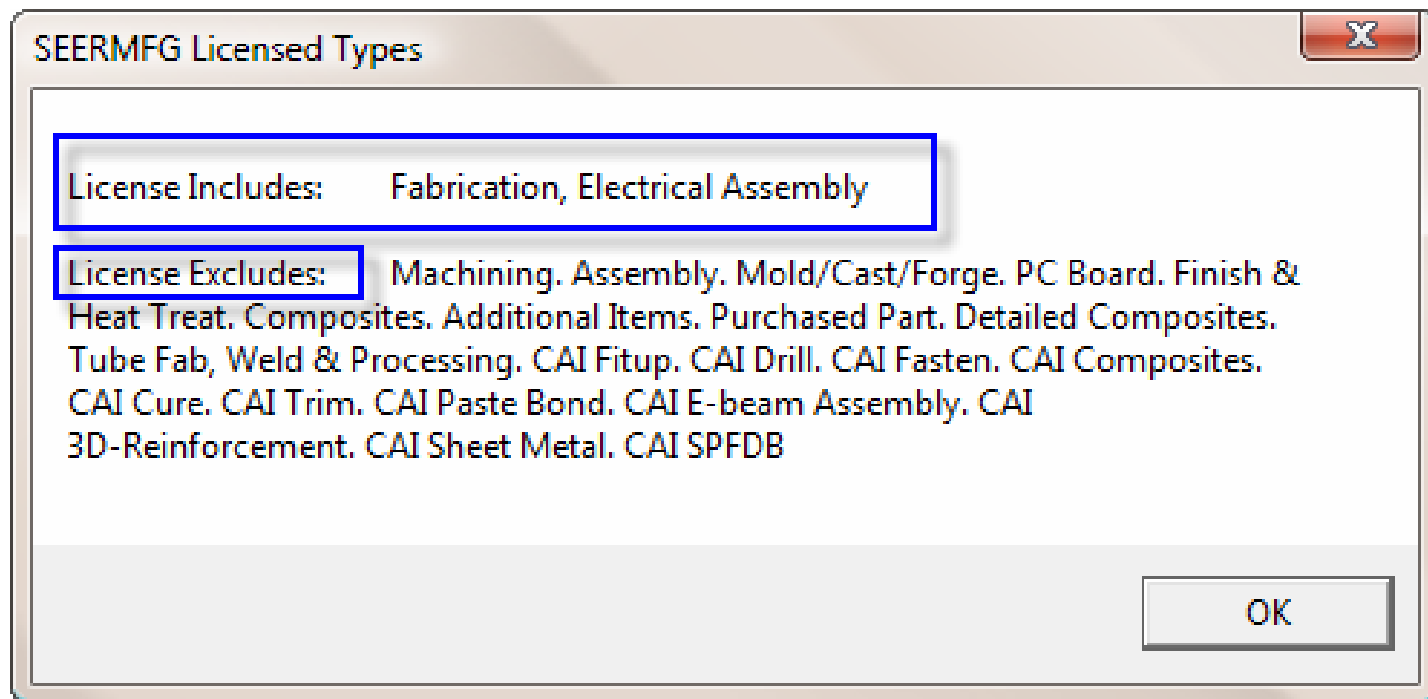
SEERMFG Licensed Types

License Includes: Fabrication, Electrical Assembly

License Excludes: Machining. Assembly. Mold/Cast/Forge. PC Board. Finish & Heat Treat. Composites. Additional Items. Purchased Part. Detailed Composites. Tube Fab, Weld & Processing. CAI Fitup. CAI Drill. CAI Fasten. CAI Composites. CAI Cure. CAI Trim. CAI Paste Bond. CAI E-beam Assembly. CAI 3D-Reinforcement. CAI Sheet Metal. CAI SPFDB

OK